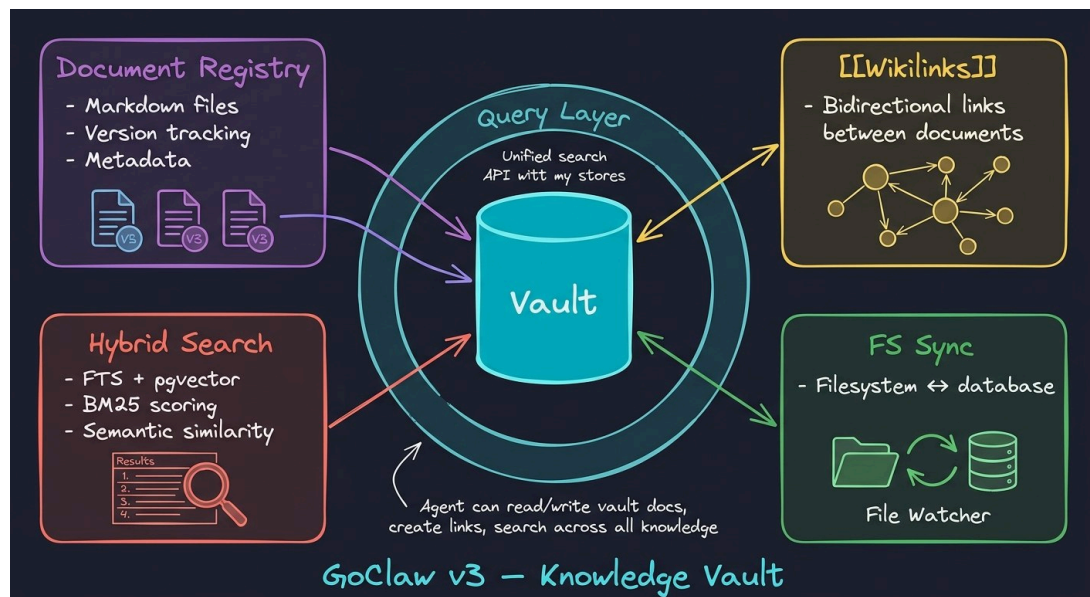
Document Registry
- Markdown files
- Version tracking
- Metadata

V5 V3 V3

Query Layer

Unified search API witt my stores

[[Wikilinks]]
- Bidirectional links between documents

Vault

Hybrid Search
- FTS + pgvector
- BM25 scoring
- Semantic similarity

Results
1.
2.
3.
4.

FS Sync
- Filesystem ↔ database

File Watcher

Agent can read/write vault docs, create links, search across all knowledge

GoClaw v3 — Knowledge Vault